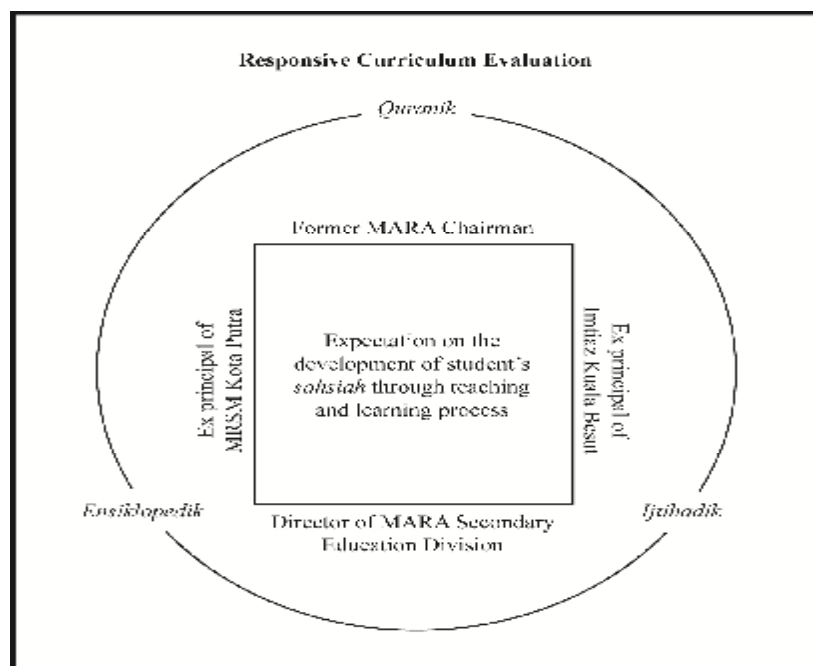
Responsive Curriculum Evaluation

Quranik

Former MARA Chairman

Ex principal of MRSM Kota Putra

Expectation on the development of student's *sahsiah* through teaching and learning process

Ex principal of Imtiaz Kuala Besut

Ensiklopedik

Director of MARA Secondary Education Division

Ijtihadik